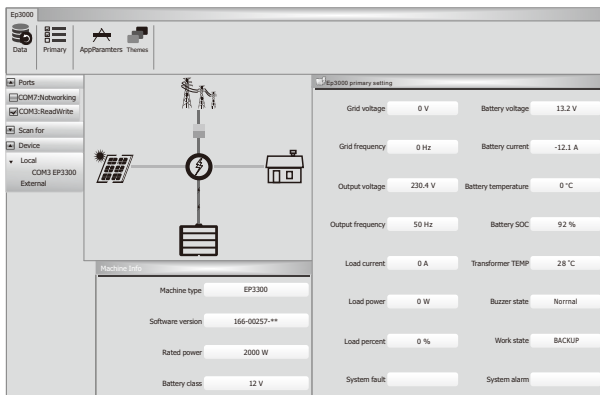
Ep3000

Data Primary AppParamters Themes

Ports
COM7:Notworking
COM3:ReadWrite
Scan for
Device
Local
COM3 EP3300
External

Ep3000 primary setting

| Grid voltage | 0 V | Battery voltage | 13.2 V |
|---|---|---|---|
| Grid frequency | 0 Hz | Battery current | -12.1 A |
| Output voltage | 230.4 V | Battery temperature | 0 °C |
| Output frequency | 50 Hz | Battery SOC | 92 % |
| Load current | 0 A | Transformer TEMP | 28 °C |
| Load power | 0 W | Buzzer state | Normal |
| Load percent | 0 % | Work state | BACKUP |
| System fault | | System alarm | |

Machine Info

| Machine type | EP3300 |
|---|---|
| Software version | 166-00257-** |
| Rated power | 2000 W |
| Battery class | 12 V |